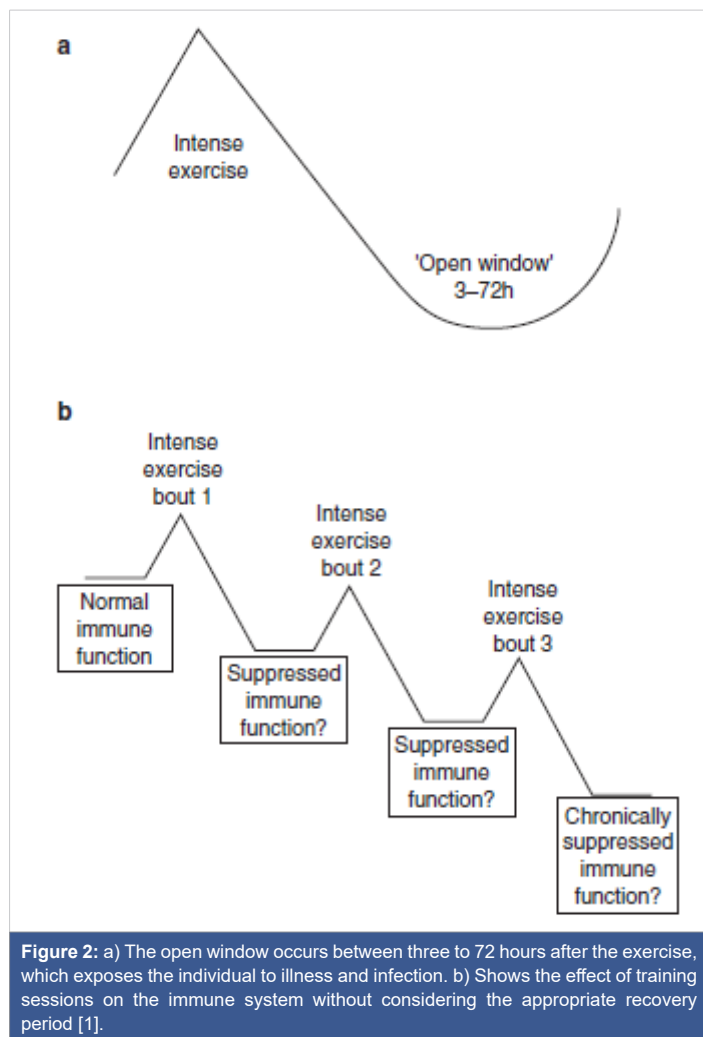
a

Intense exercise

'Open window' 3–72h

b

Intense exercise bout 1

Intense exercise bout 2

Intense exercise bout 3

Normal immune function

Suppressed immune function?

Suppressed immune function?

Chronically suppressed immune function?

**Figure 2:** a) The open window occurs between three to 72 hours after the exercise, which exposes the individual to illness and infection. b) Shows the effect of training sessions on the immune system without considering the appropriate recovery period [1].